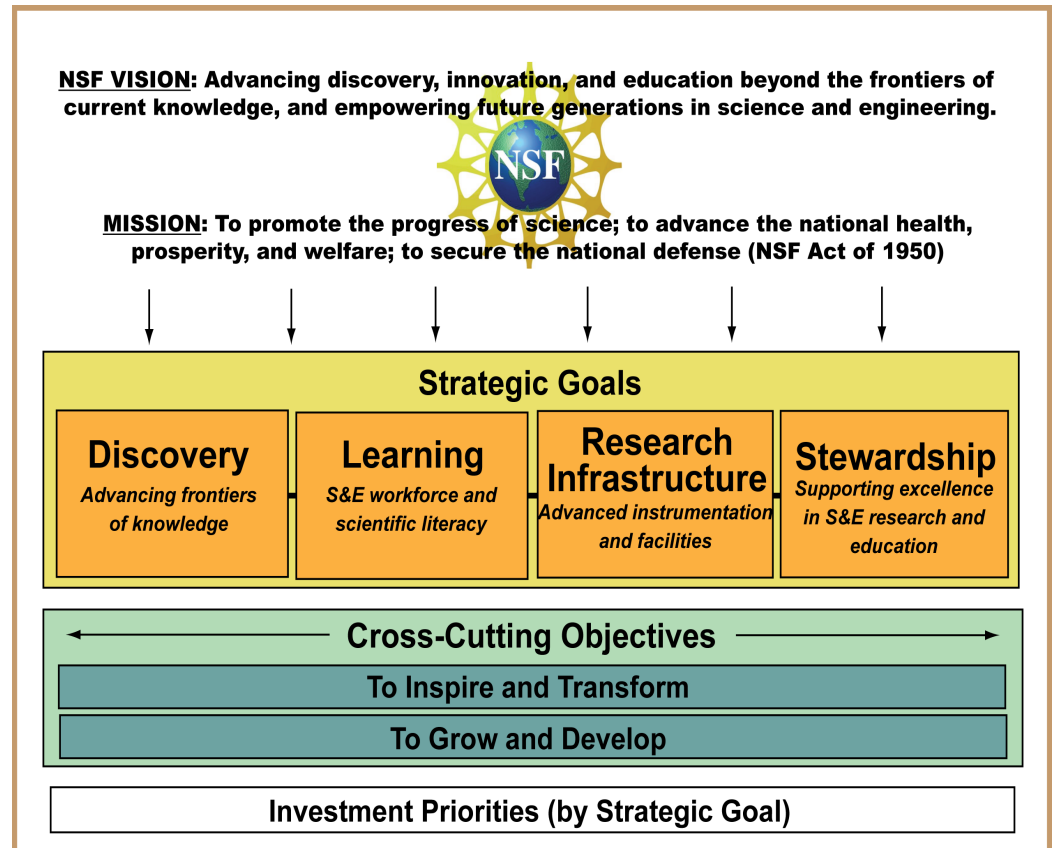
NSF VISION: Advancing discovery, innovation, and education beyond the frontiers of current knowledge, and empowering future generations in science and engineering.

NSF

MISSION: To promote the progress of science; to advance the national health, prosperity, and welfare; to secure the national defense (NSF Act of 1950)

Strategic Goals

Discovery
Advancing frontiers of knowledge

Learning
S&E workforce and scientific literacy

Research Infrastructure
Advanced instrumentation and facilities

Stewardship
Supporting excellence in S&E research and education

Cross-Cutting Objectives

To Inspire and Transform

To Grow and Develop

Investment Priorities (by Strategic Goal)